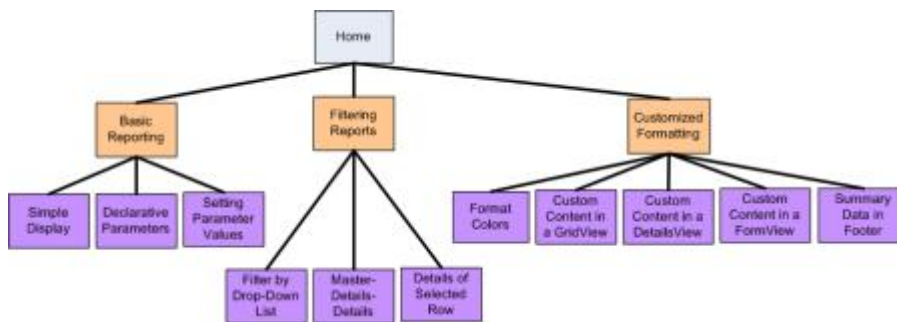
Home

Basic Reporting

Simple Display

Declarative Parameters

Setting Parameter Values

Filtering Reports

Filter by Drop-Down List

Master-Details-Details

Details of Selected Row

Customized Formatting

Format Colors

Custom Content in a GridView

Custom Content in a DetailsView

Custom Content in a FormView

Summary Data in Footer